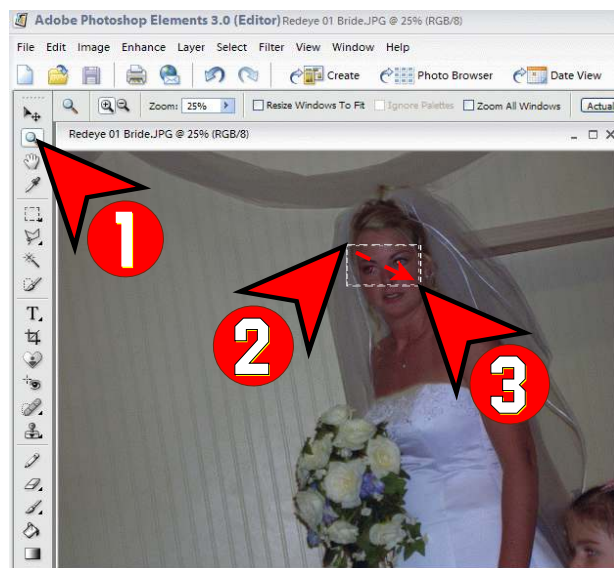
Adobe Photoshop Elements 3.0 (Editor) Redeye 01 Bride.JPG @ 25% (RGB/8)

File Edit Image Enhance Layer Select Filter View Window Help

Create Photo Browser Date View

Zoom: 25% Resize Windows To Fit Ignore Palettes Zoom All Windows Actual

Redeye 01 Bride.JPG @ 25% (RGB/8)

1

2

3